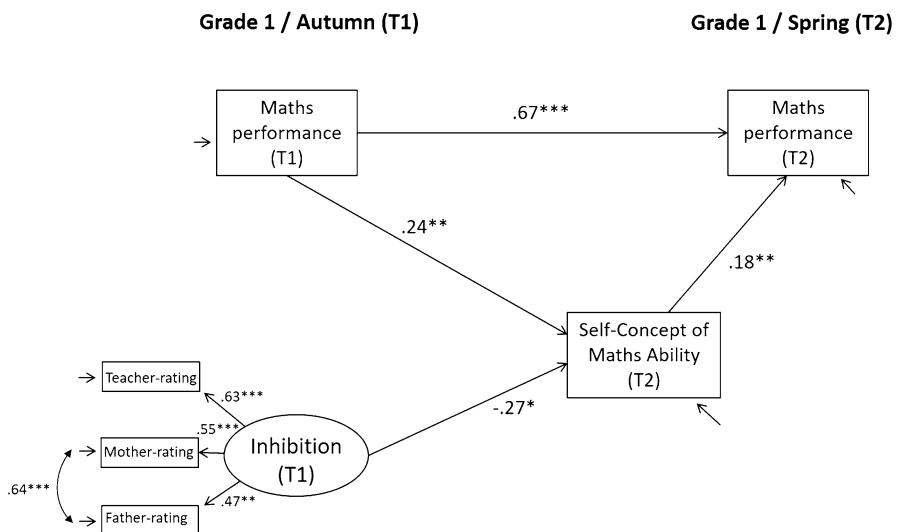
Grade 1 / Autumn (T1)

Grade 1 / Spring (T2)

Maths performance (T1)

.67***

Maths performance (T2)

.24**

.18**

Self-Concept of Maths Ability (T2)

Teacher-rating

.63***

.55***

Mother-rating

Inhibition (T1)

-.27*

.64***

.47**

Father-rating